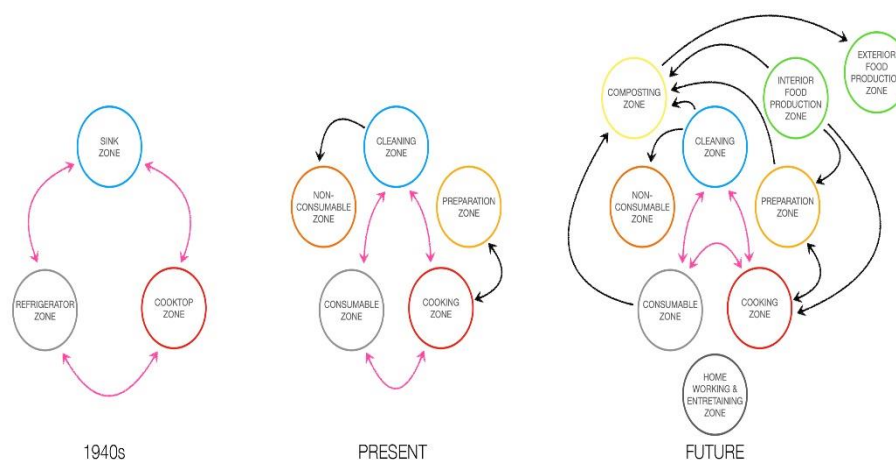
SINK ZONE

REFRIGERATOR ZONE

COOKTOP ZONE

1940s

CLEANING ZONE

NON-CONSUMABLE ZONE

PREPARATION ZONE

CONSUMABLE ZONE

COOKING ZONE

PRESENT

COMPOSTING ZONE

INTERIOR FOOD PRODUCTION ZONE

EXTERIOR FOOD PRODUCTION ZONE

CLEANING ZONE

NON-CONSUMABLE ZONE

PREPARATION ZONE

CONSUMABLE ZONE

COOKING ZONE

HOME WORKING & ENTRETAINING ZONE

FUTURE